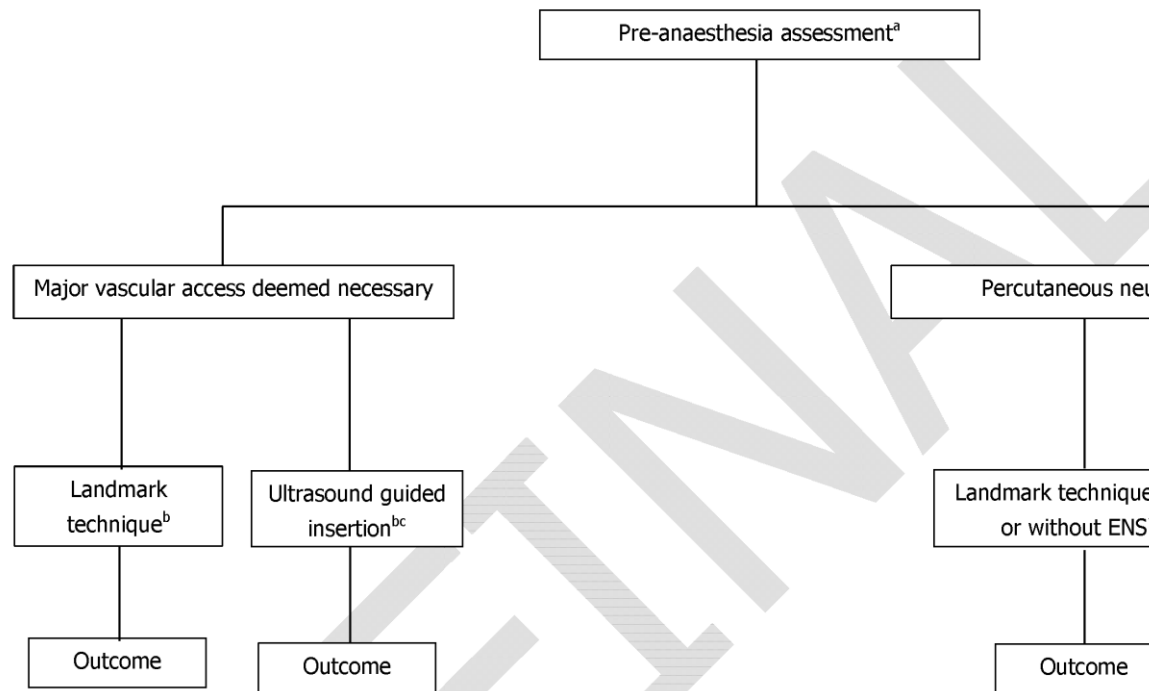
Pre-anaesthesia assessment$^{a}$

Major vascular access deemed necessary

Percutaneous neu

Landmark technique$^{b}$

Ultrasound guided insertion$^{bc}$

Landmark technique or without ENS

Outcome

Outcome

Outcome

FINAL